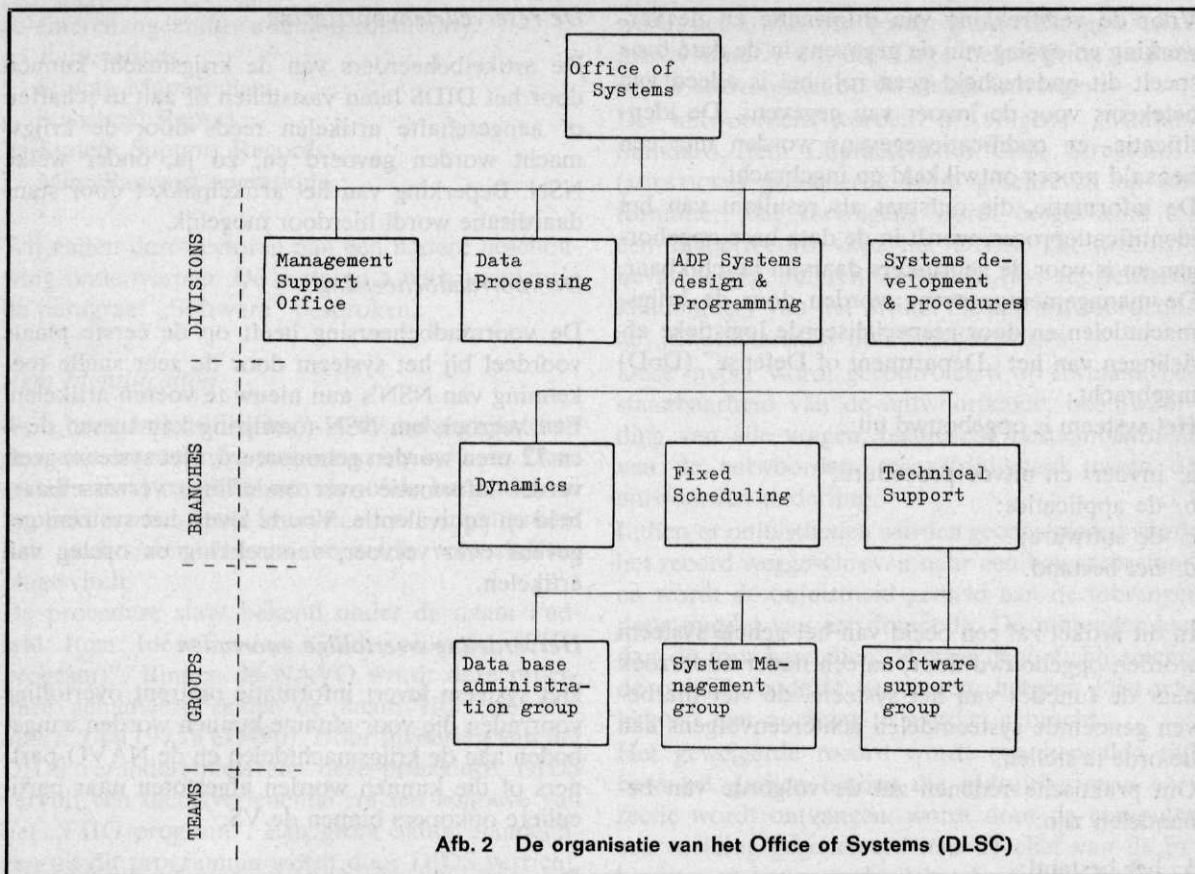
Office of Systems

DIVISIONS

Management Support Office

Data Processing

ADP Systems design & Programming

Systems development & Procedures

BRANCHES

Dynamics

Fixed Scheduling

Technical Support

GROUPS

Data base administration group

System Management group

Software support group

TEAMS

Afb. 2 De organisatie van het Office of Systems (DLSC)